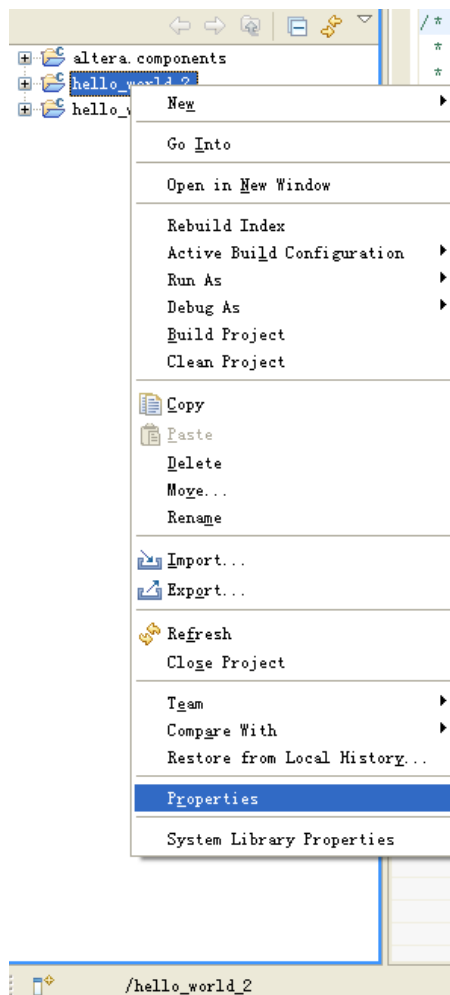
altera.components
hello_world_2
hello_w

/*
*
*

New
Go Into
Open in New Window
Rebuild Index
Active Build Configuration
Run As
Debug As
Build Project
Clean Project
Copy
Paste
Delete
Move...
Rename
Import...
Export...
Refresh
Close Project
Team
Compare With
Restore from Local History...
Properties
System Library Properties

/hello_world_2